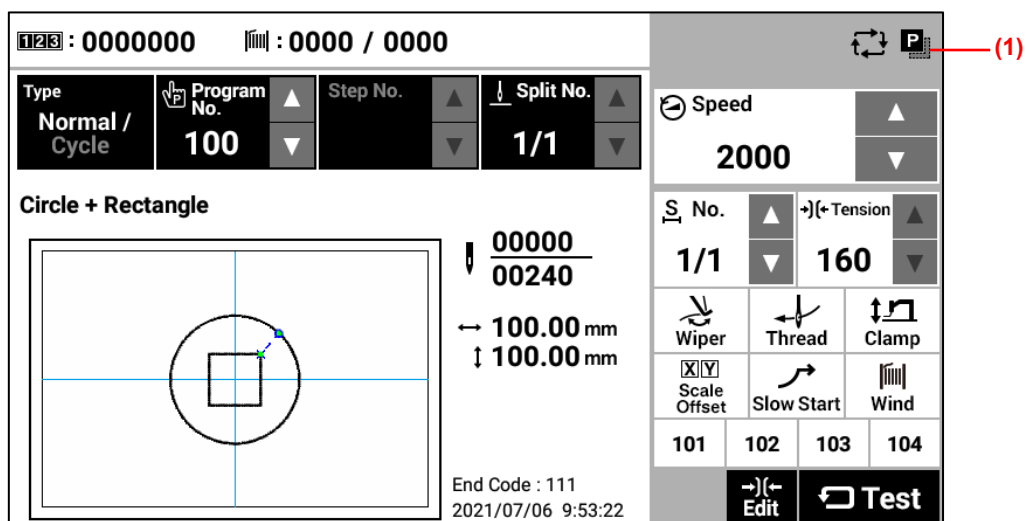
123 : 0000000 : 0000 / 0000

P (1)

Type
Normal / Cycle

Program No.
100

Step No.

Split No.
1/1

Speed
2000

Circle + Rectangle

$\frac{00000}{00240}$

↔ 100.00 mm
↕ 100.00 mm

S No.
1/1

Tension
160

Wiper

Thread

Clamp

X Y Scale Offset

Slow Start

Wind

101 102 103 104

End Code : 111
2021/07/06 9:53:22

Edit

Test